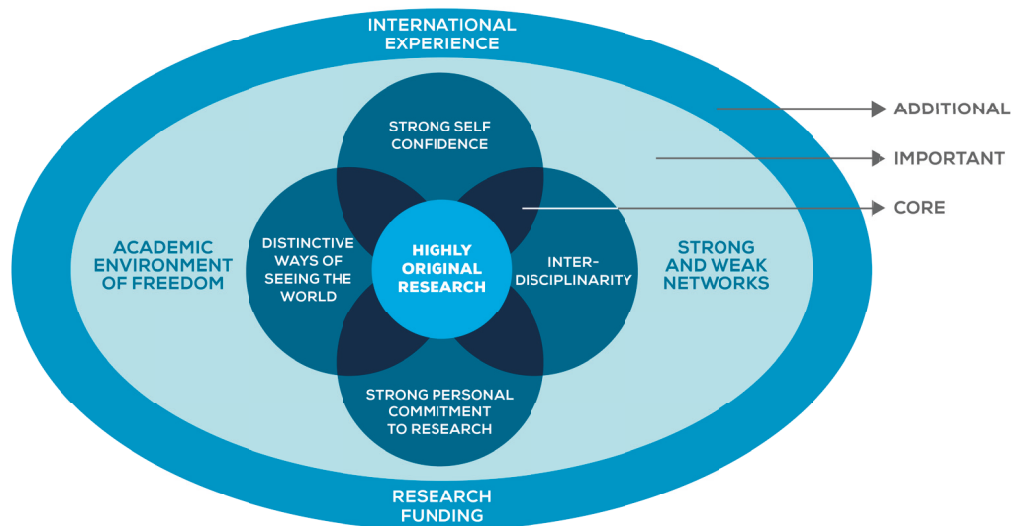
INTERNATIONAL EXPERIENCE

ADDITIONAL

IMPORTANT

CORE

STRONG SELF CONFIDENCE

ACADEMIC ENVIRONMENT OF FREEDOM

DISTINCTIVE WAYS OF SEEING THE WORLD

HIGHLY ORIGINAL RESEARCH

INTERDISCIPLINARITY

STRONG AND WEAK NETWORKS

STRONG PERSONAL COMMITMENT TO RESEARCH

RESEARCH FUNDING